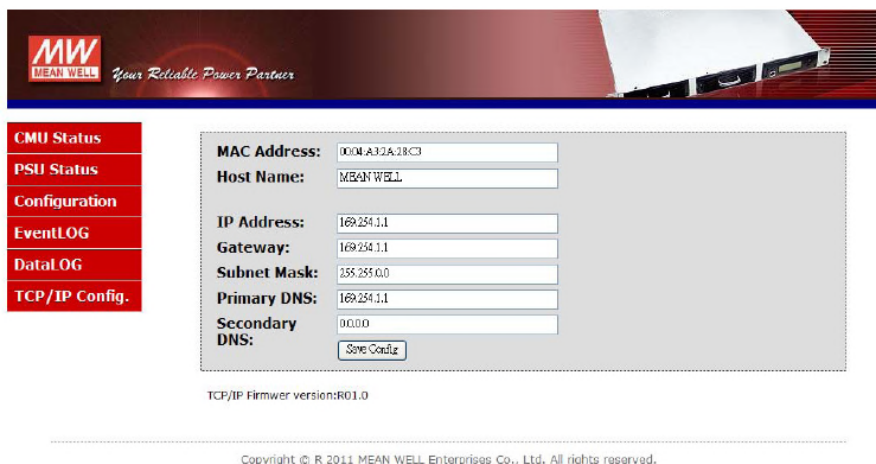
MW
MEAN WELL
Your Reliable Power Partner

CMU Status
PSU Status
Configuration
EventLOG
DataLOG
TCP/IP Config.

MAC Address: 00:04:A3:2A:28:C3
Host Name: MEAN WELL

IP Address: 169.254.1.1
Gateway: 169.254.1.1
Subnet Mask: 255.255.0.0
Primary DNS: 169.254.1.1
Secondary DNS: 0.0.0.0

Save Config

TCP/IP Firmwer version:R01.0

Copyright © R 2011 MEAN WELL Enterprises Co., Ltd. All rights reserved.